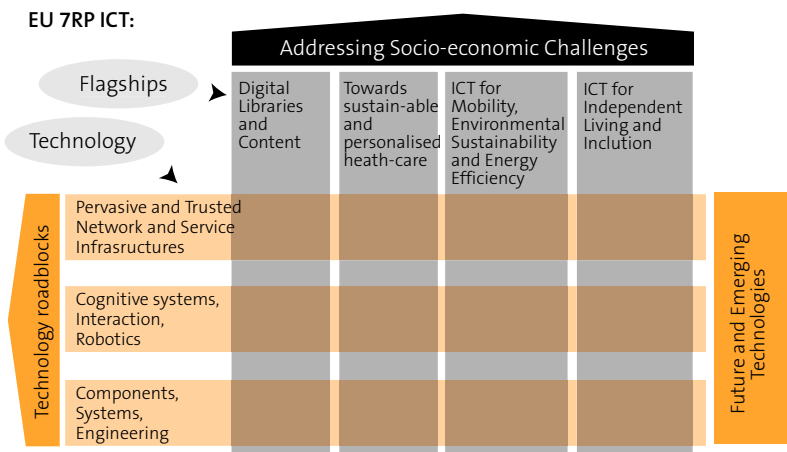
EU 7RP ICT:

Addressing Socio-economic Challenges

Flagships

Technology

Digital Libraries and Content

Towards sustain-able and personalised heath-care

ICT for Mobility, Environmental Sustainability and Energy Efficiency

ICT for Independent Living and Inclution

Technology roadblocks

Pervasive and Trusted Network and Service Infrasructures

Cognitive systems, Interaction, Robotics

Components, Systems, Engineering

Future and Emerging Technologies